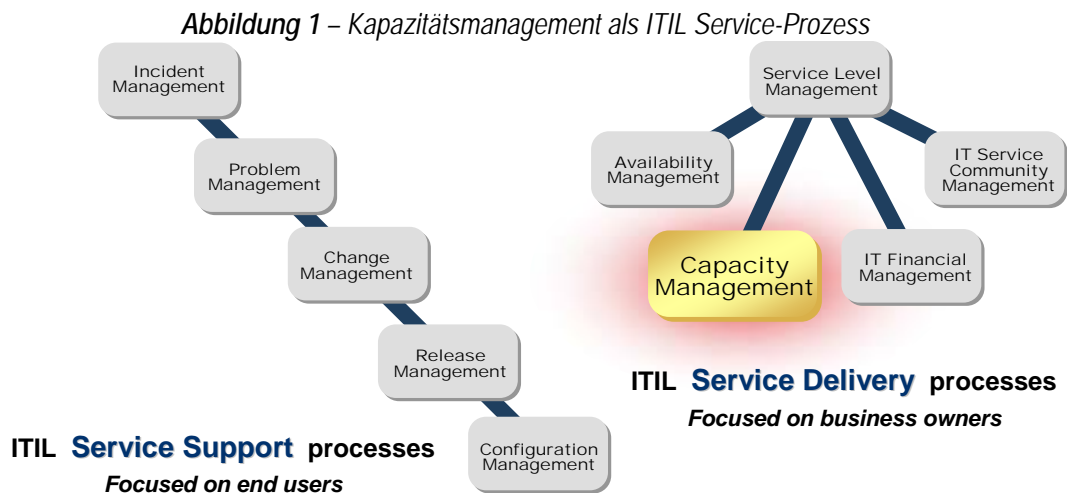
**Abbildung 1** – *Kapazitätsmanagement als ITIL Service-Prozess*

Incident Management

Problem Management

Change Management

Release Management

Configuration Management

ITIL **Service Support** processes

*Focused on end users*

Service Level Management

Availability Management

IT Service Community Management

Capacity Management

IT Financial Management

ITIL **Service Delivery** processes

*Focused on business owners*